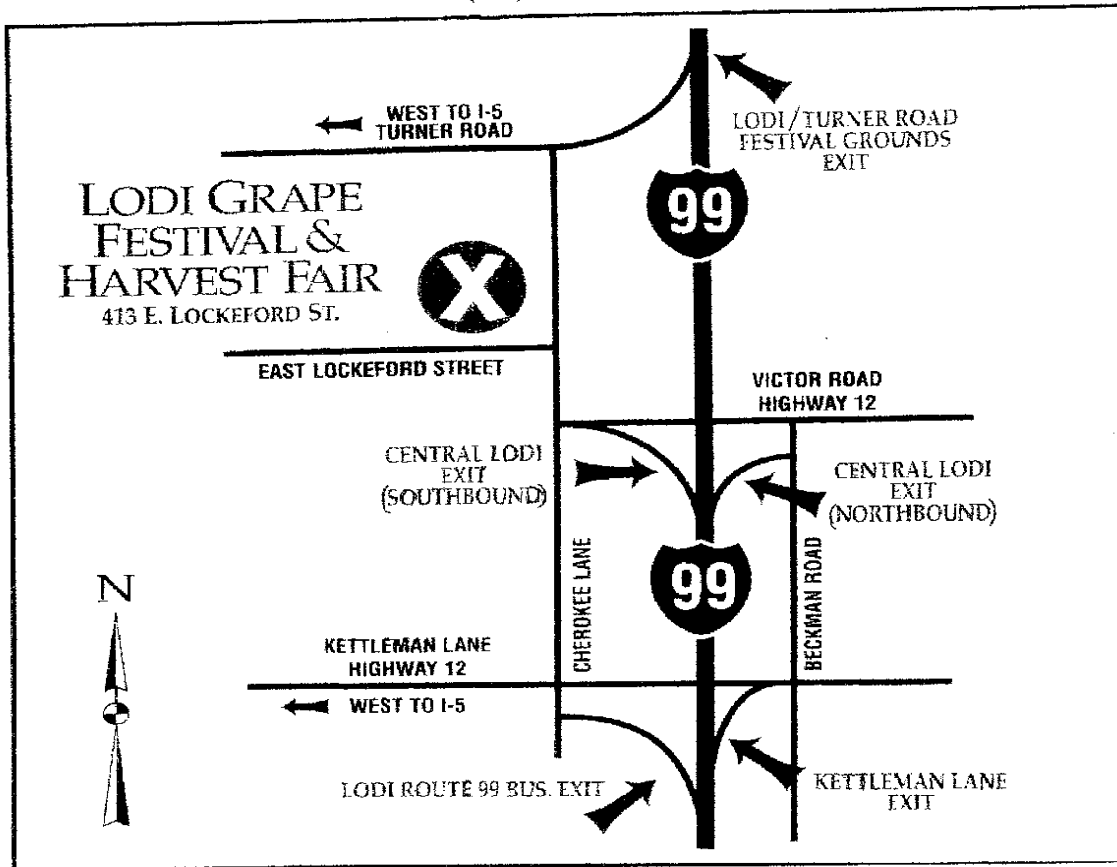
WEST TO I-5
TURNER ROAD

LODI/TURNER ROAD
FESTIVAL GROUNDS
EXIT

99

LODI GRAPE
FESTIVAL &
HARVEST FAIR
413 E. LOCKEFORD ST.

X

EAST LOCKEFORD STREET

VICTOR ROAD
HIGHWAY 12

CENTRAL LODI
EXIT
(SOUTHBOUND)

CENTRAL LODI
EXIT
(NORTHBOUND)

CHEROKEE LANE

99

BECKMAN ROAD

N

KETTLEMAN LANE
HIGHWAY 12

WEST TO I-5

LODI ROUTE 99 BUS. EXIT

KETTLEMAN LANE
EXIT